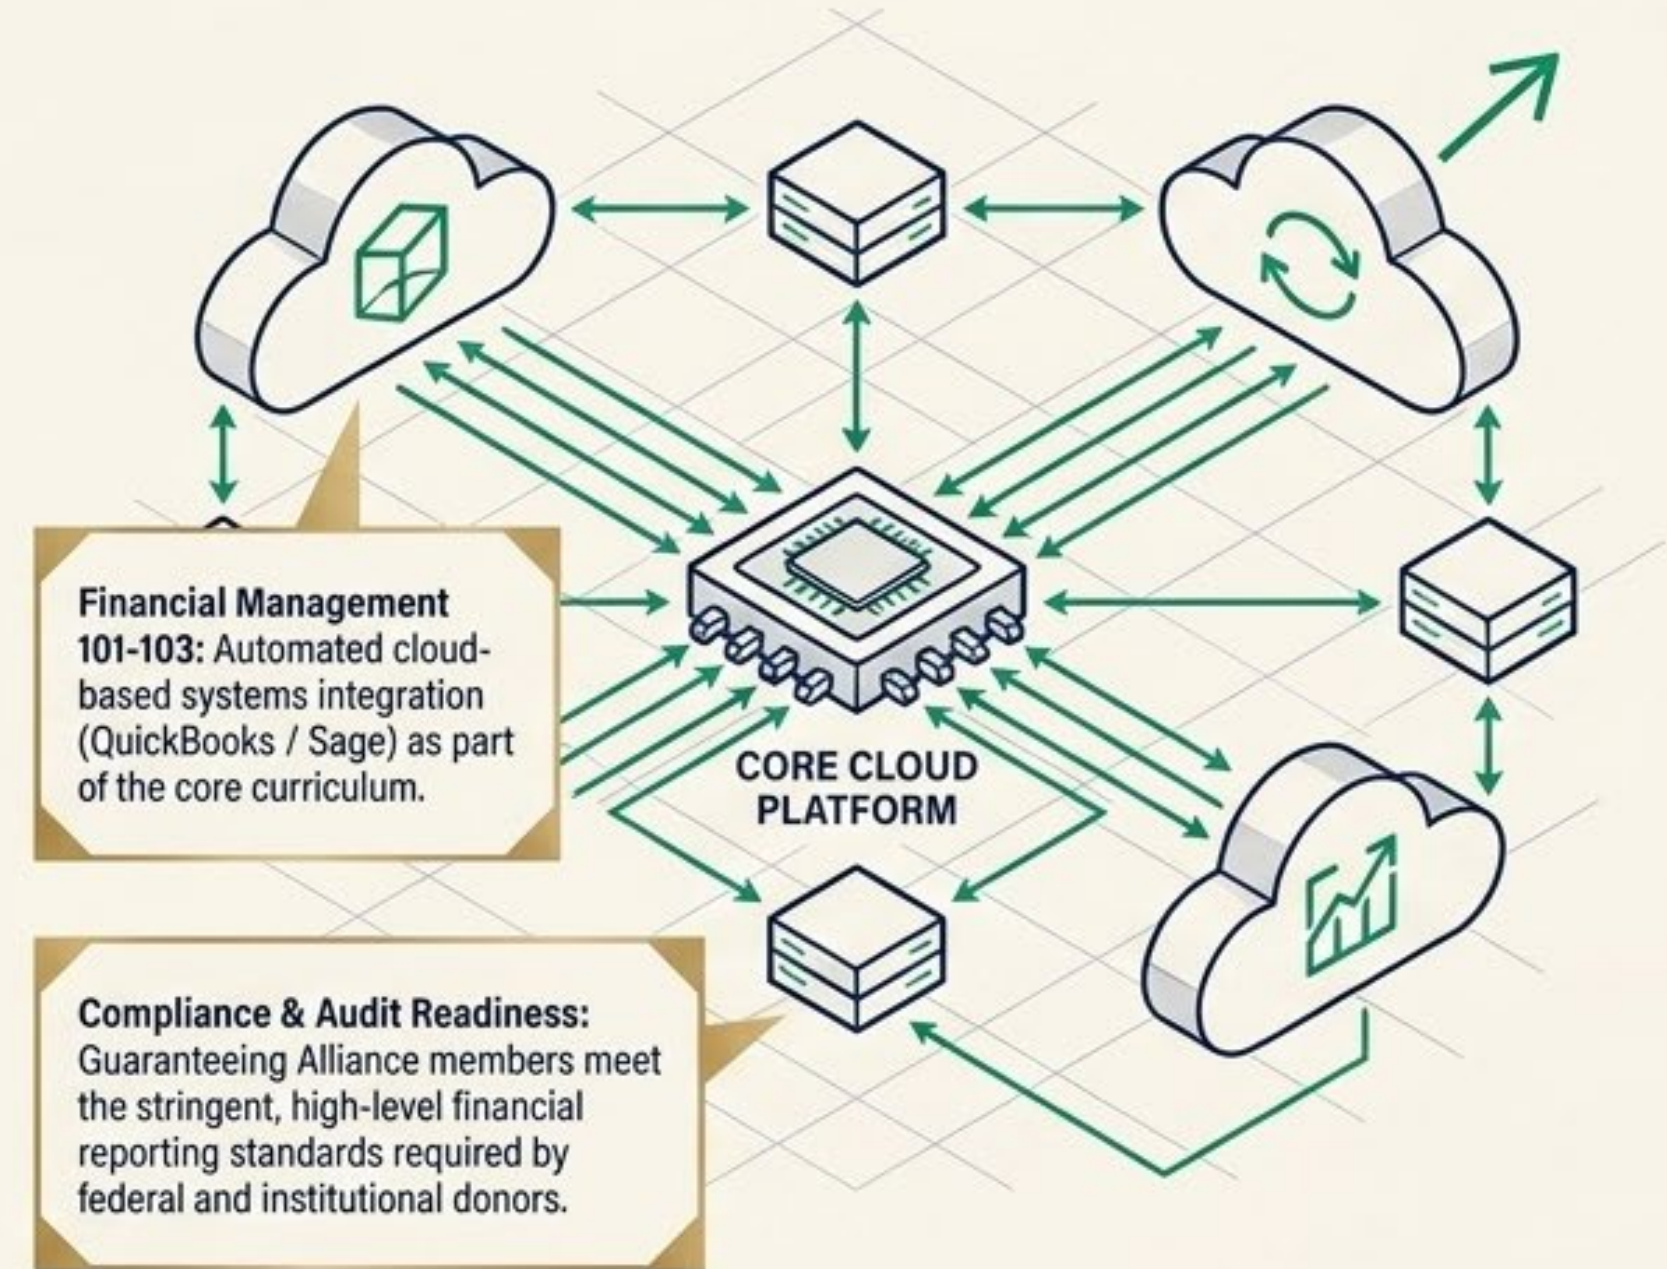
**Financial Management 101-103:** Automated cloud-based systems integration (QuickBooks / Sage) as part of the core curriculum.

CORE CLOUD PLATFORM

**Compliance & Audit Readiness:** Guaranteeing Alliance members meet the stringent, high-level financial reporting standards required by federal and institutional donors.